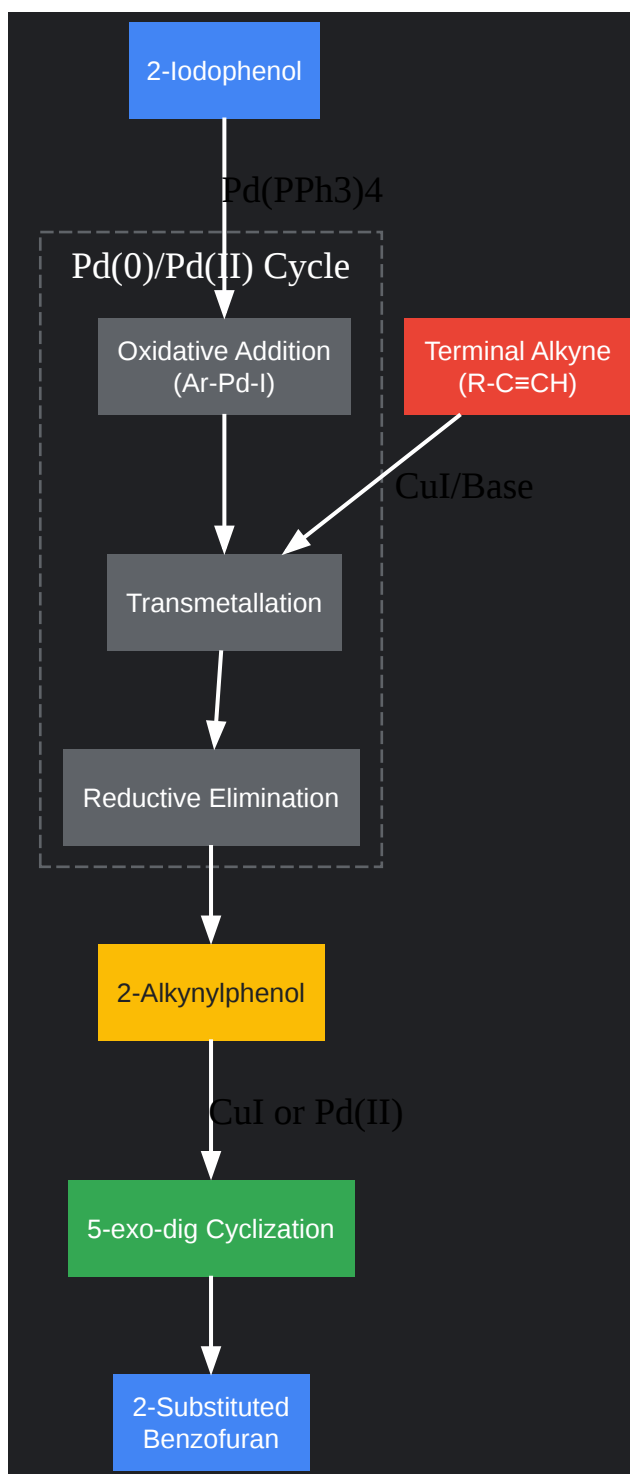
2-Iodophenol

Pd(PPh3)4

Pd(0)/Pd(II) Cycle

Oxidative Addition (Ar-Pd-I)

Terminal Alkyne (R-C≡CH)

CuI/Base

Transmetallation

Reductive Elimination

2-Alkynylphenol

CuI or Pd(II)

5-exo-dig Cyclization

2-Substituted Benzofuran